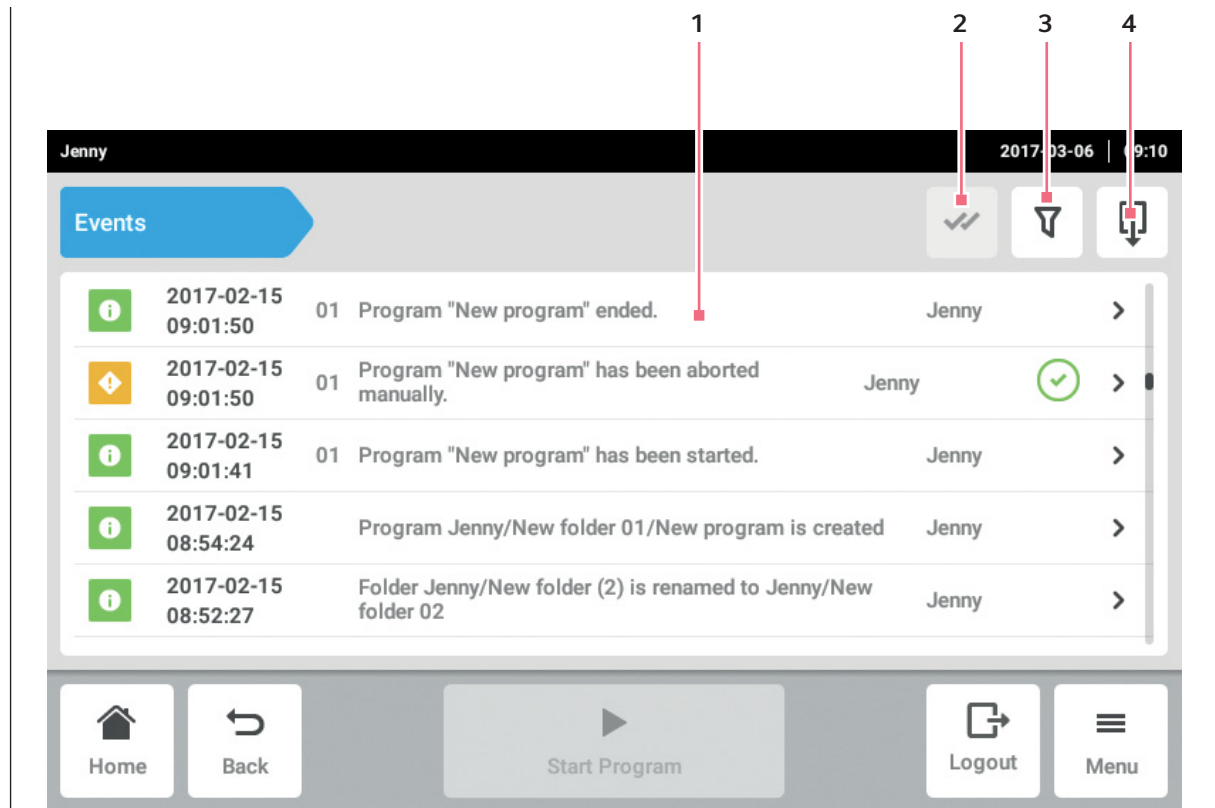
1 2 3 4

Jenny 2017-03-06 | 09:10

Events

| | | | | |
|---|---|---|---|---|
| 2017-02-15 09:01:50 | 01 | Program "New program" ended. | Jenny | > |
| 2017-02-15 09:01:50 | 01 | Program "New program" has been aborted manually. | Jenny | > |
| 2017-02-15 09:01:41 | 01 | Program "New program" has been started. | Jenny | > |
| 2017-02-15 08:54:24 | | Program Jenny/New folder 01/New program is created | Jenny | > |
| 2017-02-15 08:52:27 | | Folder Jenny/New folder (2) is renamed to Jenny/New folder 02 | Jenny | > |

Home Back Start Program Logout Menu